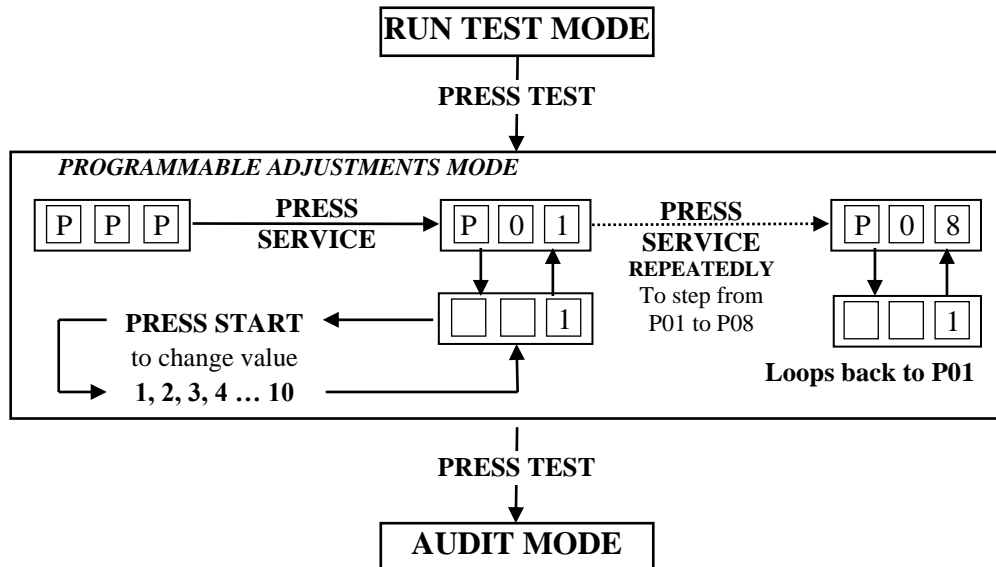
RUN TEST MODE

PRESS TEST

PROGRAMMABLE ADJUSTMENTS MODE

P P P

PRESS SERVICE

P 0 1

PRESS SERVICE REPEATEDLY To step from P01 to P08

P 0 8

1

PRESS START to change value 1, 2, 3, 4 … 10

1

Loops back to P01

PRESS TEST

AUDIT MODE